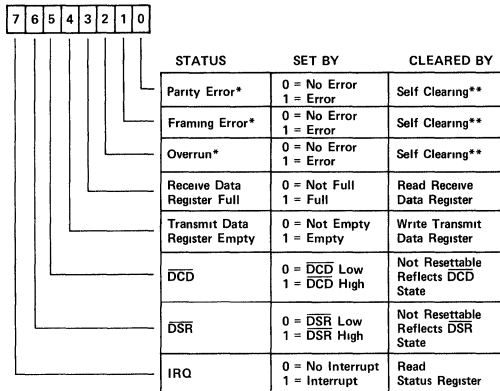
7 6 5 4 3 2 1 0

| STATUS | SET BY | CLEARED BY |
|---|---|---|
| Parity Error* | 0 = No Error<br>1 = Error | Self Clearing** |
| Framing Error* | 0 = No Error<br>1 = Error | Self Clearing** |
| Overrun* | 0 = No Error<br>1 = Error | Self Clearing** |
| Receive Data Register Full | 0 = Not Full<br>1 = Full | Read Receive Data Register |
| Transmit Data Register Empty | 0 = Not Empty<br>1 = Empty | Write Transmit Data Register |
| $\overline{DCD}$ | 0 = $\overline{DCD}$ Low<br>1 = $\overline{DCD}$ High | Not Resettable Reflects $\overline{DCD}$ State |
| $\overline{DSR}$ | 0 = $\overline{DSR}$ Low<br>1 = $\overline{DSR}$ High | Not Resettable Reflects $\overline{DSR}$ State |
| IRQ | 0 = No Interrupt<br>1 = Interrupt | Read Status Register |